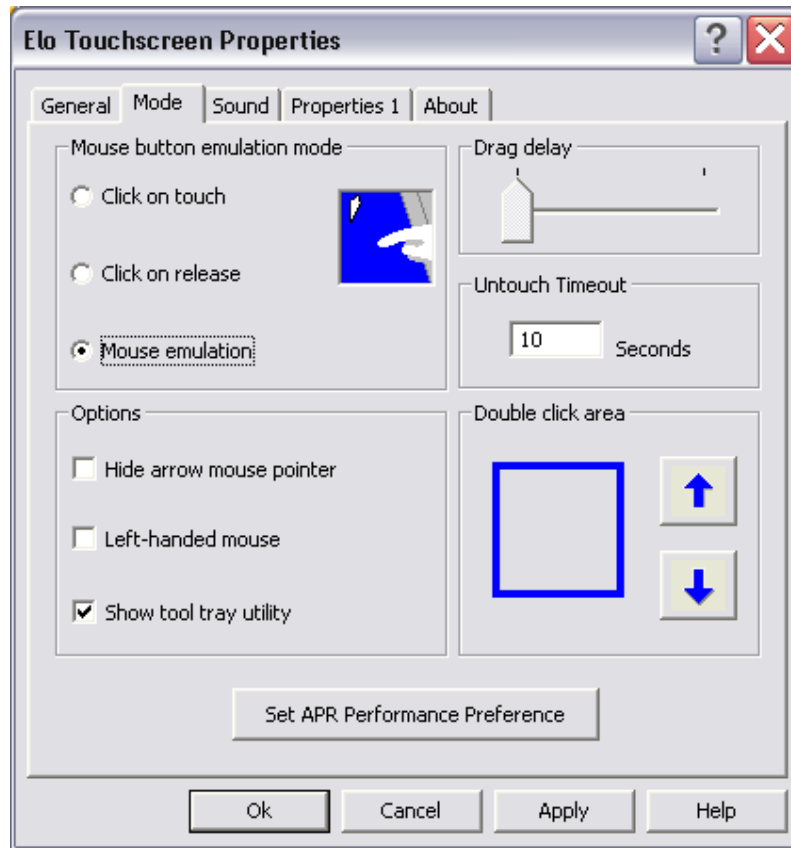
Elo Touchscreen Properties

?

General | Mode | Sound | Properties 1 | About

Mouse button emulation mode

Click on touch

Click on release

Mouse emulation

Drag delay

Untouch Timeout

10 Seconds

Options

Hide arrow mouse pointer

Left-handed mouse

Show tool tray utility

Double click area

Set APR Performance Preference

Ok

Cancel

Apply

Help